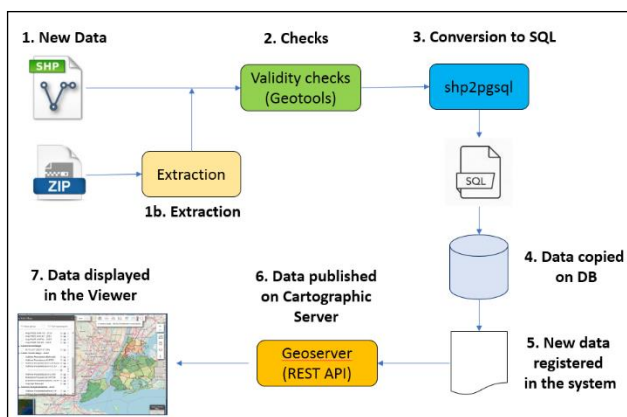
1. New Data

2. Checks

3. Conversion to SQL

SHP

Validity checks (Geotools)

shp2pgsql

ZIP

Extraction

1b. Extraction

SQL

4. Data copied on DB

7. Data displayed in the Viewer

6. Data published on Cartographic Server

Geoserver (REST API)

5. New data registered in the system